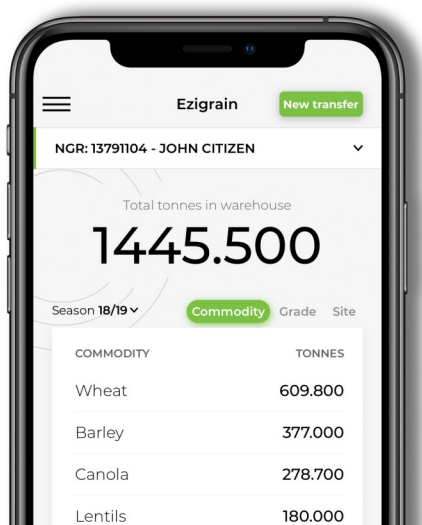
Ezigrain

New transfer

NGR: 13791104 - JOHN CITIZEN

Total tonnes in warehouse

1445.500

Season 18/19

Commodity Grade Site

| COMMODITY | TONNES |
|---|---|
| Wheat | 609.800 |
| Barley | 377.000 |
| Canola | 278.700 |
| Lentils | 180.000 |